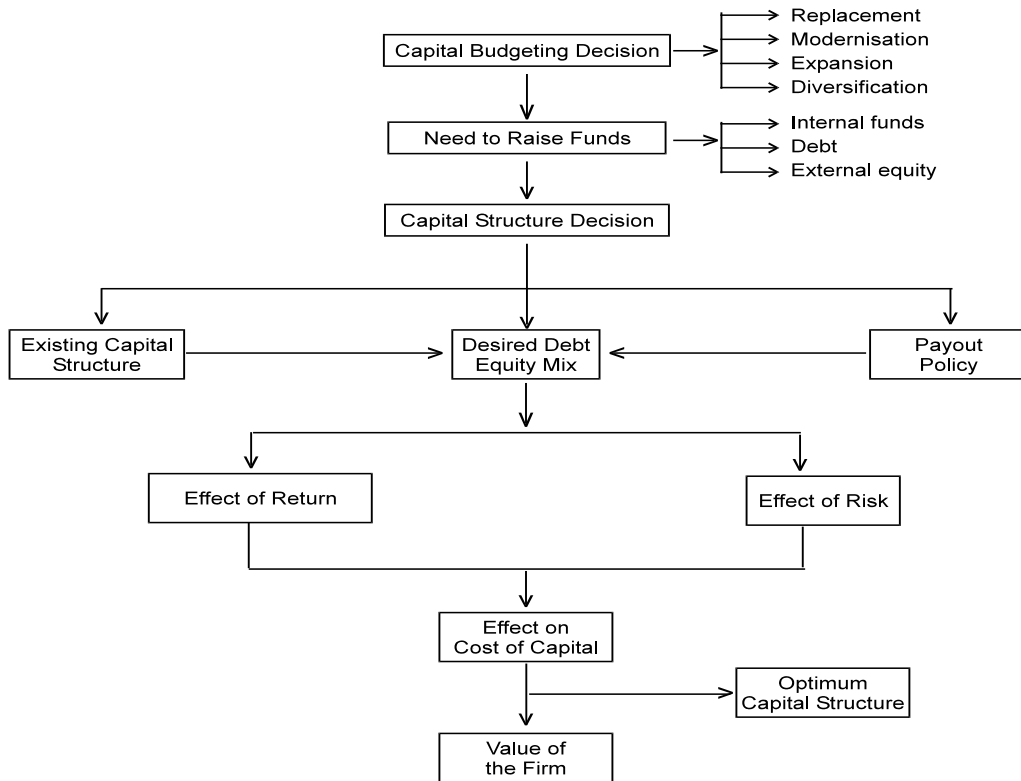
Capital Budgeting Decision

Replacement
Modernisation
Expansion
Diversification

Need to Raise Funds

Internal funds
Debt
External equity

Capital Structure Decision

Existing Capital Structure

Desired Debt Equity Mix

Payout Policy

Effect of Return

Effect of Risk

Effect on Cost of Capital

Optimum Capital Structure

Value of the Firm